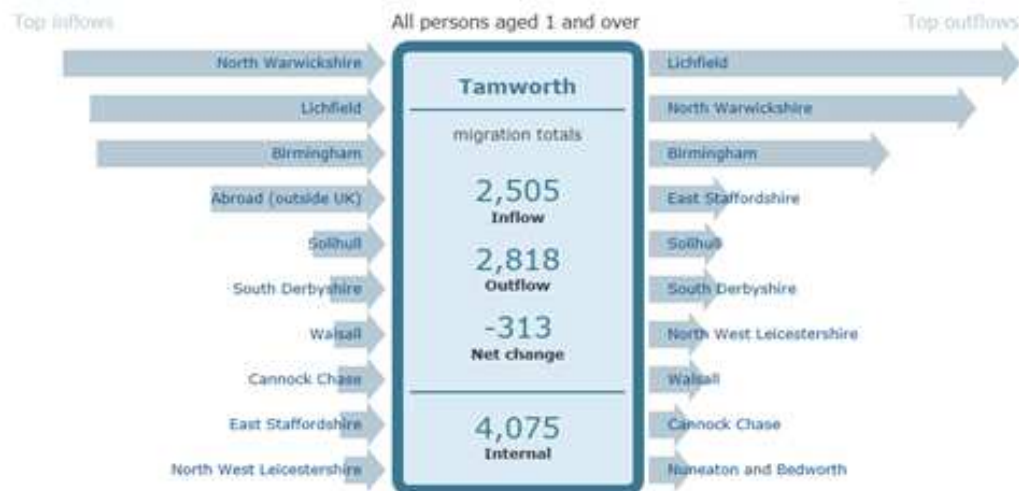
Top inflows

All persons aged 1 and over

Top outflows

North Warwickshire

Lichfield

Birmingham

Abroad (outside UK)

Solihull

South Derbyshire

Walsall

Cannock Chase

East Staffordshire

North West Leicestershire

Tamworth

migration totals

2,505
Inflow

2,818
Outflow

-313
Net change

4,075
Internal

Lichfield

North Warwickshire

Birmingham

East Staffordshire

Solihull

South Derbyshire

North West Leicestershire

Walsall

Cannock Chase

Nuneaton and Bedworth